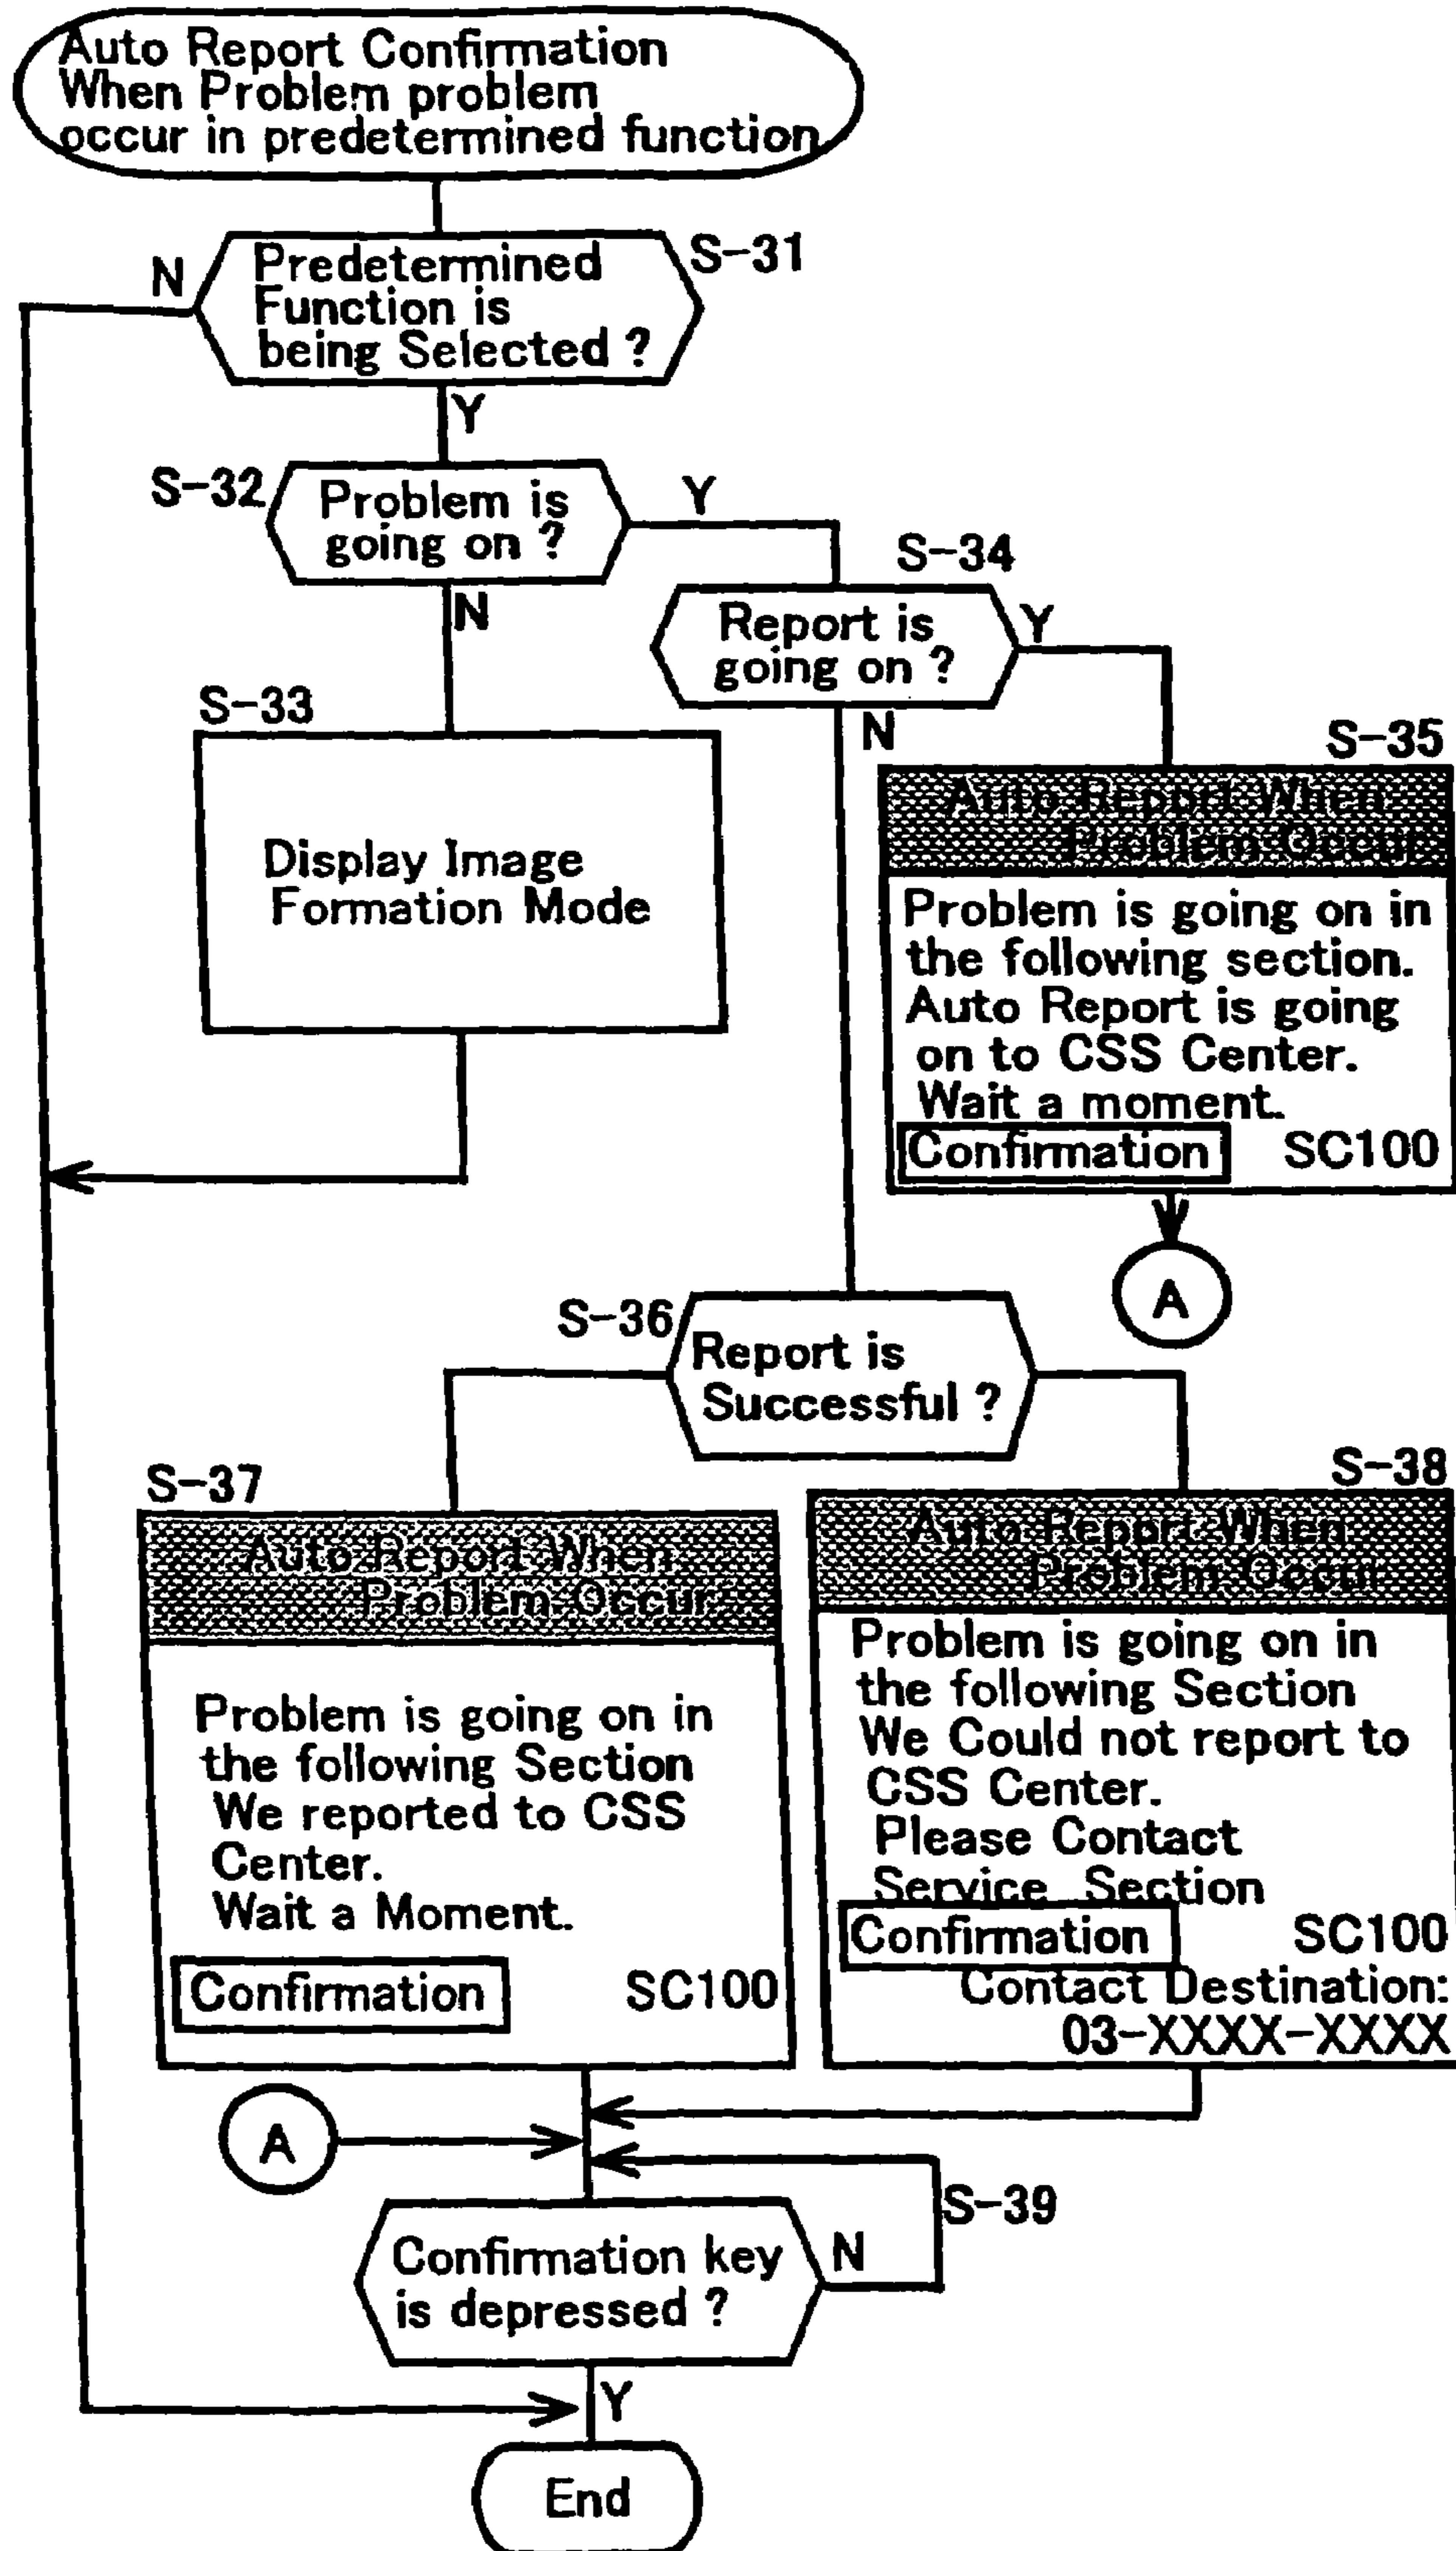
Auto Report Confirmation When Problem problem occur in predetermined function

S-31
Predetermined Function is being Selected ?
N
Y

S-32
Problem is going on ?
Y
N

S-33
Display Image Formation Mode

S-34
Report is going on ?
Y
N

S-35
Auto Report When Problem Occur
Problem is going on in the following section. Auto Report is going on to CSS Center. Wait a moment.
Confirmation
SC100

A

S-36
Report is Successful ?

S-37
Auto Report When Problem Occur
Problem is going on in the following Section We reported to CSS Center. Wait a Moment.
Confirmation
SC100

S-38
Auto Report When Problem Occur
Problem is going on in the following Section We Could not report to CSS Center. Please Contact Service Section
Confirmation
SC100
Contact Destination: 03-XXXX-XXXX

A

S-39
Confirmation key is depressed ?
N
Y

End